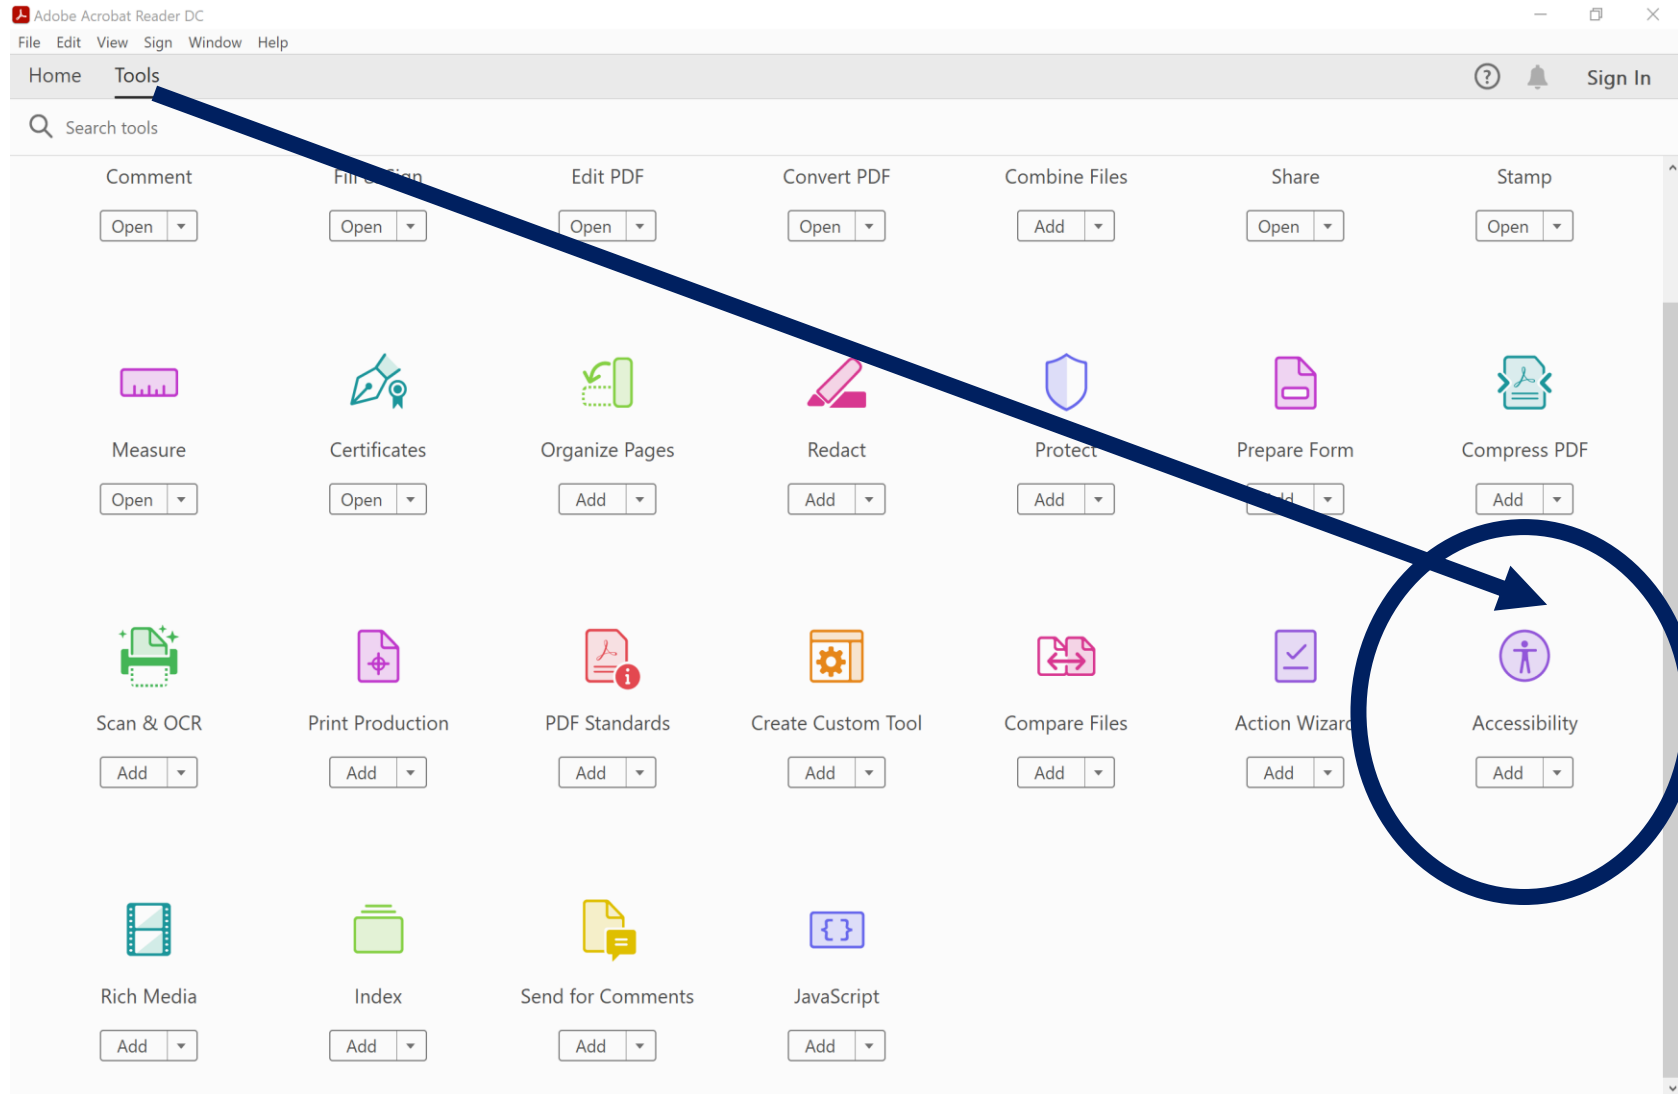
Adobe Acrobat Reader DC
File Edit View Sign Window Help
Home Tools
Sign In
Search tools

Comment
Open
Fill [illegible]ign
Open
Edit PDF
Open
Convert PDF
Open
Combine Files
Add
Share
Open
Stamp
Open

Measure
Open
Certificates
Open
Organize Pages
Add
Redact
Add
Protect
Add
Prepare Form
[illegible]
Compress PDF
Add

Scan & OCR
Add
Print Production
Add
PDF Standards
Add
Create Custom Tool
Add
Compare Files
Add
Action Wizar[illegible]
Add
Accessibility
Add

Rich Media
Add
Index
Add
Send for Comments
Add
JavaScript
Add